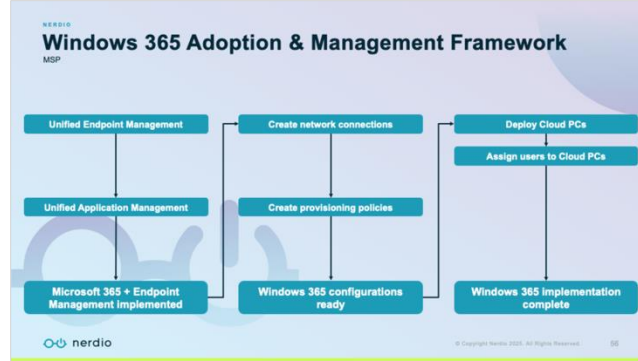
NERDIO

Windows 365 Adoption & Management Framework

MSP

Unified Endpoint Management

Unified Application Management

Microsoft 365 + Endpoint Management implemented

Create network connections

Create provisioning policies

Windows 365 configurations ready

Deploy Cloud PCs

Assign users to Cloud PCs

Windows 365 implementation complete

nerdio

© Copyright Nerdio 2025. All Rights Reserved.

56